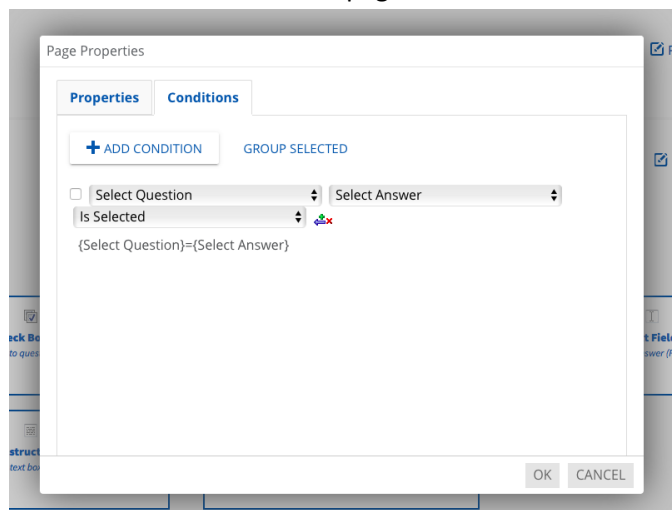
Page Properties

Properties
Conditions

+ ADD CONDITION
GROUP SELECTED

Select Question
Select Answer
Is Selected

{Select Question}={Select Answer}

eck Bo
to ques

struct
text box

t Fiel
swer (F

OK
CANCEL